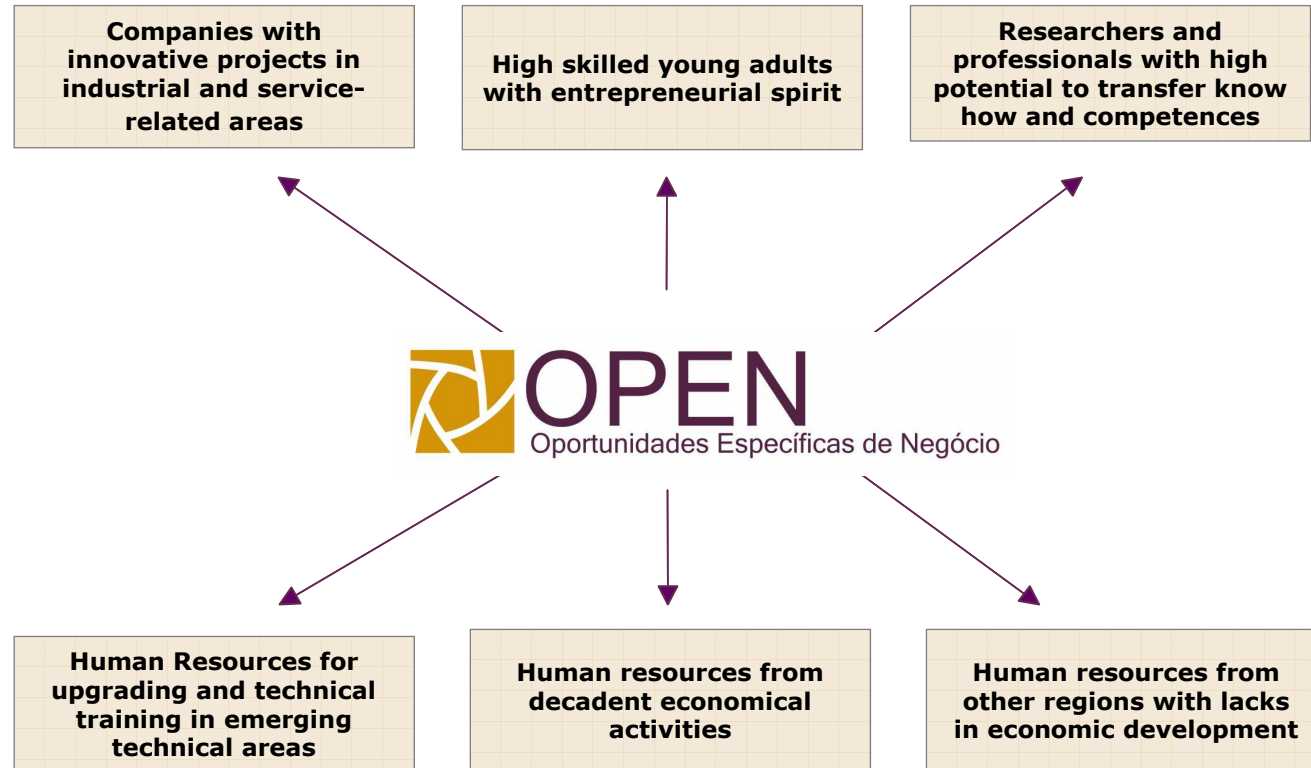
Companies with innovative projects in industrial and service-related areas

High skilled young adults with entrepreneurial spirit

Researchers and professionals with high potential to transfer know how and competences

OPEN
Oportunidades Específicas de Negócio

Human Resources for upgrading and technical training in emerging technical areas

Human resources from decadent economical activities

Human resources from other regions with lacks in economic development